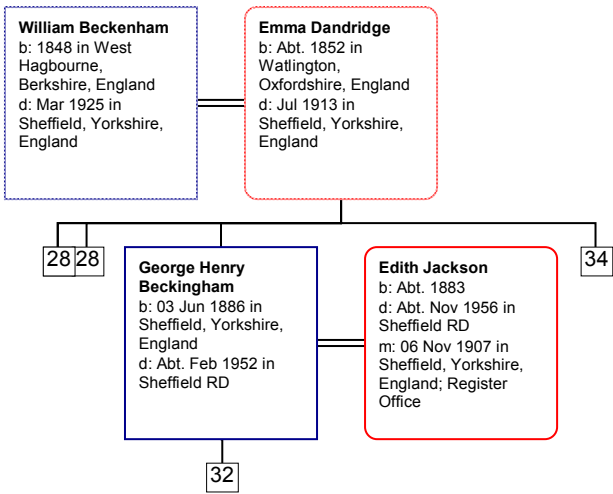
**William Beckenham**
b: 1848 in West Hagbourne, Berkshire, England
d: Mar 1925 in Sheffield, Yorkshire, England

**Emma Dandridge**
b: Abt. 1852 in Watlington, Oxfordshire, England
d: Jul 1913 in Sheffield, Yorkshire, England

28 28

**George Henry Beckingham**
b: 03 Jun 1886 in Sheffield, Yorkshire, England
d: Abt. Feb 1952 in Sheffield RD

**Edith Jackson**
b: Abt. 1883
d: Abt. Nov 1956 in Sheffield RD
m: 06 Nov 1907 in Sheffield, Yorkshire, England; Register Office

34

32